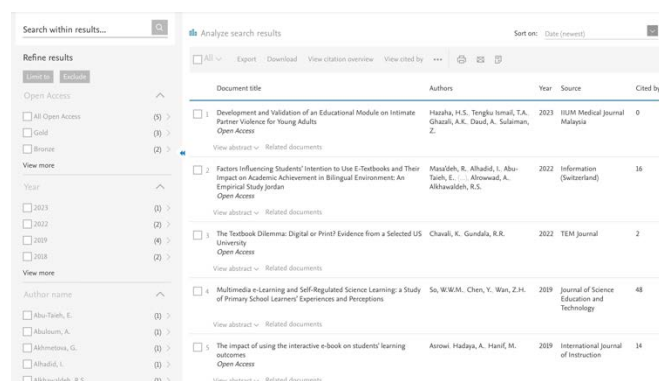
Search within results...

Refine results

Limit to Exclude

Open Access

All Open Access (5) >

Gold (3) >

Bronze (2) >

View more

Year

2023 (1) >

2022 (2) >

2019 (4) >

2018 (2) >

View more

Author name

Abu-Taieh, E. (1) >

Abuloum, A. (1) >

Akhmetova, G. (1) >

Alhadid, I. (1) >

Alkhawaldeh, R.S. (1) >

Analyze search results

Sort on: Date (newest)

All Export Download View citation overview View cited by •••

| | Document title | Authors | Year | Source | Cited by |
|---|---|---|---|---|---|
| 1 | Development and Validation of an Educational Module on Intimate Partner Violence for Young Adults Open Access View abstract Related documents | Hazaha, H.S., Tengku Ismail, T.A., Ghazali, A.K., Daud, A., Sulaiman, Z. | 2023 | IIUM Medical Journal Malaysia | 0 |
| 2 | Factors Influencing Students' Intention to Use E-Textbooks and Their Impact on Academic Achievement in Bilingual Environment: An Empirical Study Jordan Open Access View abstract Related documents | Masa'deh, R., Alhadid, I., Abu-Taieh, E., (...), Alrowwad, A., Alkhawaldeh, R.S. | 2022 | Information (Switzerland) | 16 |
| 3 | The Textbook Dilemma: Digital or Print? Evidence from a Selected US University Open Access View abstract Related documents | Chavali, K., Gundala, R.R. | 2022 | TEM Journal | 2 |
| 4 | Multimedia e-Learning and Self-Regulated Science Learning: a Study of Primary School Learners' Experiences and Perceptions View abstract Related documents | So, W.W.M., Chen, Y., Wan, Z.H. | 2019 | Journal of Science Education and Technology | 48 |
| 5 | The impact of using the interactive e-book on students' learning outcomes Open Access View abstract Related documents | Asrowi, Hadaya, A., Hanif, M. | 2019 | International Journal of Instruction | 14 |